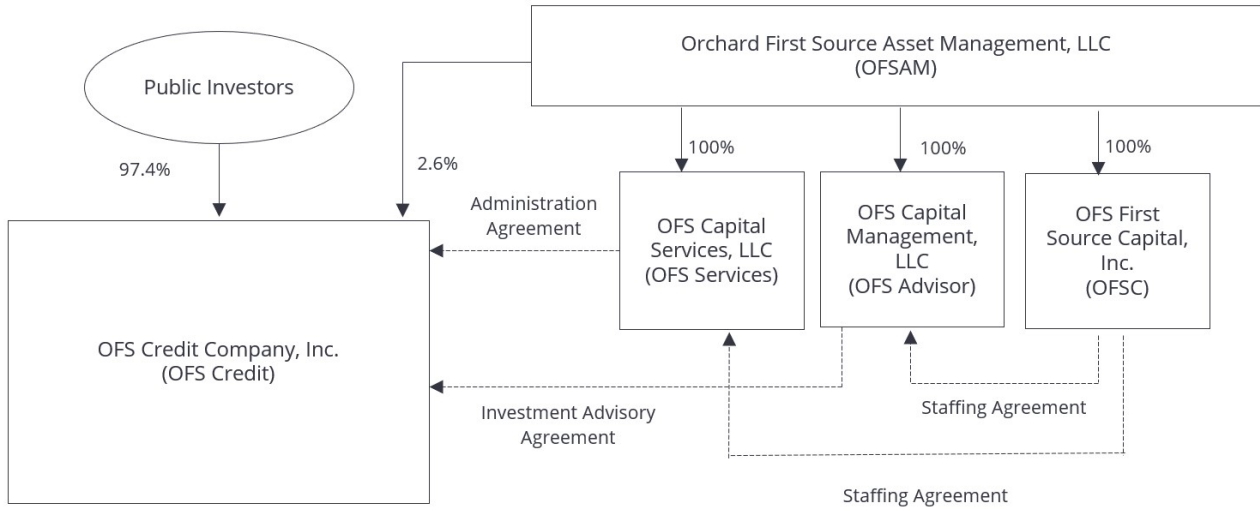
Orchard First Source Asset Management, LLC
(OFSAM)

Public Investors

97.4%

2.6%

100%

100%

100%

Administration Agreement

OFS Capital Services, LLC (OFS Services)

OFS Capital Management, LLC (OFS Advisor)

OFS First Source Capital, Inc. (OFSC)

OFS Credit Company, Inc.
(OFS Credit)

Investment Advisory Agreement

Staffing Agreement

Staffing Agreement